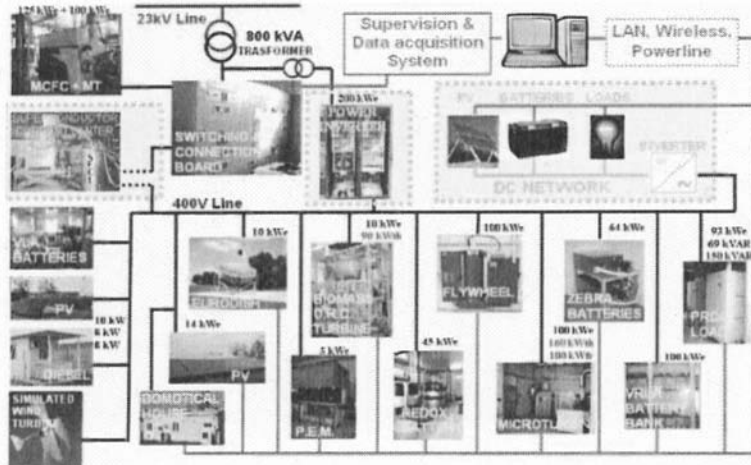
125 kWe + 100 kWe
23kV Line
800 kVA
TRASFORMER
Supervision &
Data acquisition
System
LAN, Wireless,
Powerline
MCFC + MT
SUPERCONDUCTOR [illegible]
SWITCHING
CONNECTION
BOARD
200 kWe
POWER
INTERFACE
PV BATTERIES LOADS
INVERTER
DC NETWORK
400V Line
VRLA
BATTERIES
PV
10 kW
8 kW
6 kW
DIESEL
SIMULATED
WIND
TURBINE
10 kWe
EURODISH
14 kWe
PV
DOMOTICAL
HOUSE
10 kWe
90 kWth
BIOMASS
O.R.C.
TURBINE
5 kWe
P.E.M.
100 kWe
FLYWHEEL
45 kWe
REDOX
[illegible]
64 kWe
ZEBRA
BATTERIES
100 kWe
160 kWth
100 kWth
MICROTU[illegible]
100 kWe
VRLA
BATTERY
BANK
93 kWe
69 kVAR
180 kVA
PRO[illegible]
LOA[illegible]